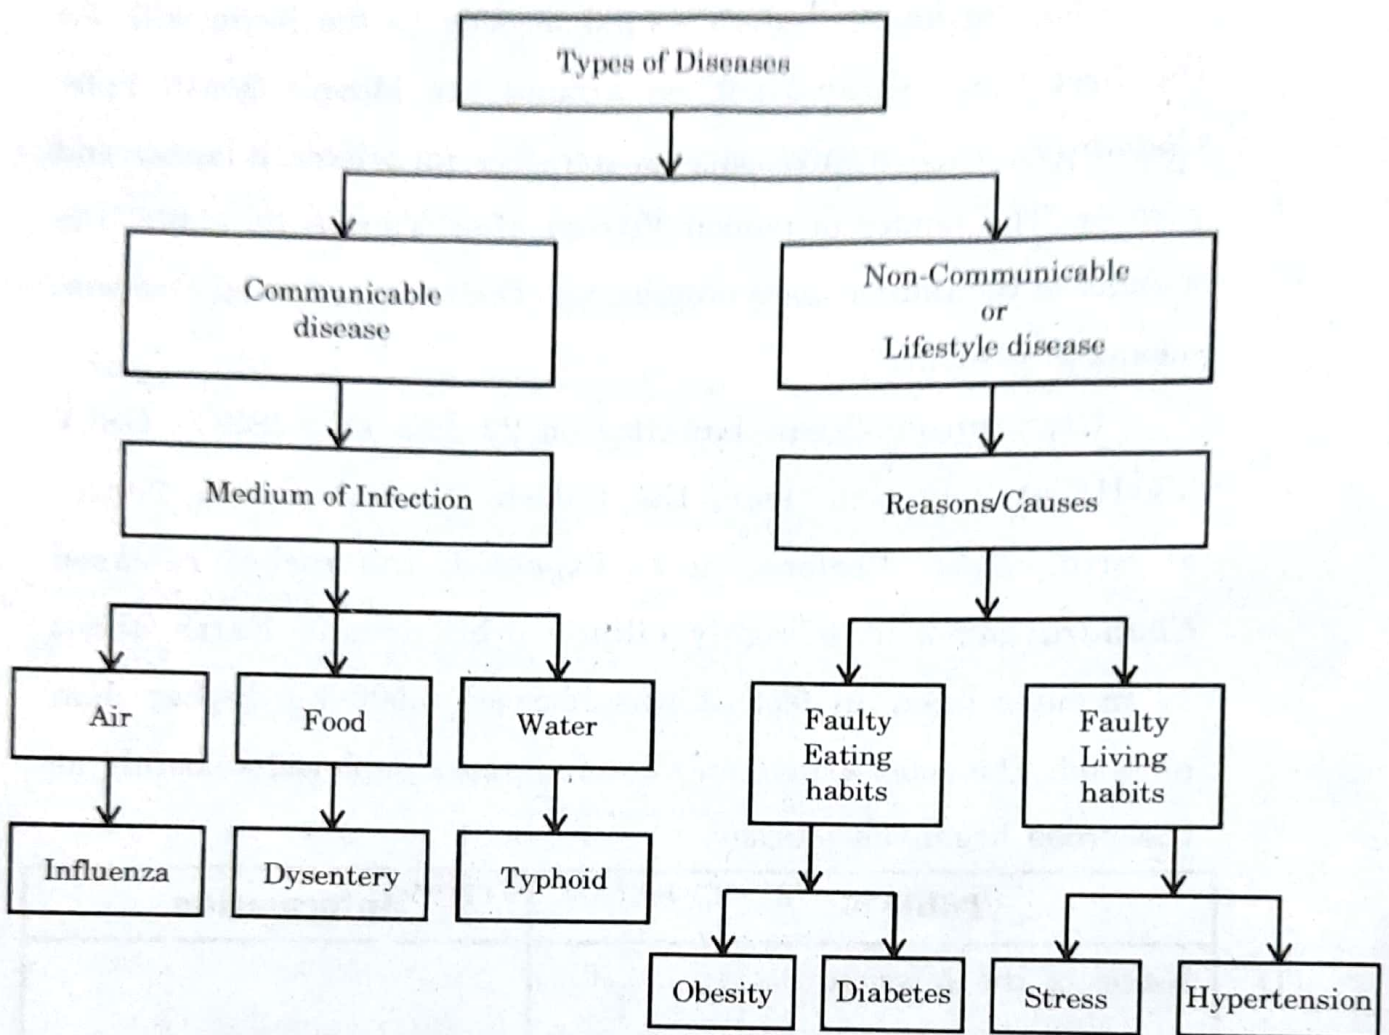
Types of Diseases

Communicable disease

Non-Communicable or Lifestyle disease

Medium of Infection

Reasons/Causes

Air

Food

Water

Faulty Eating habits

Faulty Living habits

Influenza

Dysentery

Typhoid

Obesity

Diabetes

Stress

Hypertension